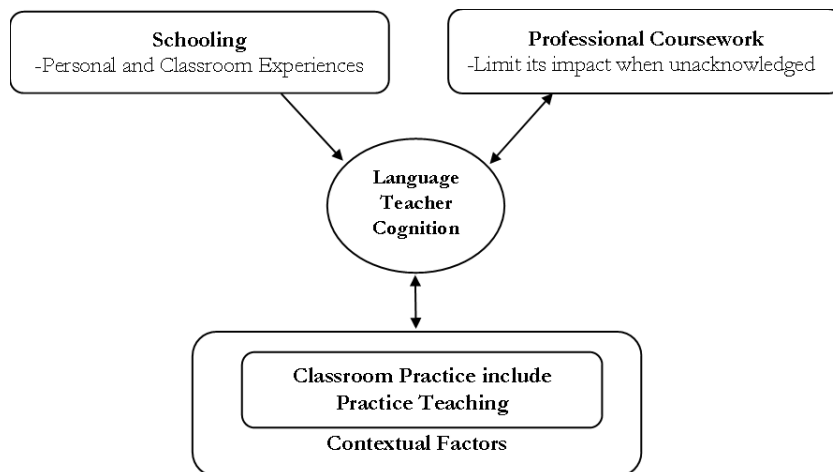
Schooling
-Personal and Classroom Experiences

Professional Coursework
-Limit its impact when unacknowledged

Language Teacher Cognition

Classroom Practice include Practice Teaching

Contextual Factors